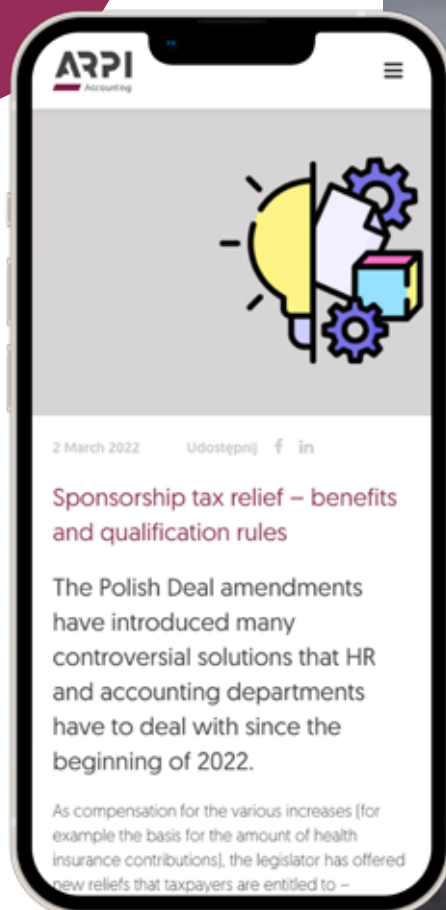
ARPI
Accounting

2 March 2022 Udostępnij f in

Sponsorship tax relief – benefits and qualification rules

The Polish Deal amendments have introduced many controversial solutions that HR and accounting departments have to deal with since the beginning of 2022.

As compensation for the various increases (for example the basis for the amount of health insurance contributions), the legislator has offered new reliefs that taxpayers are entitled to –